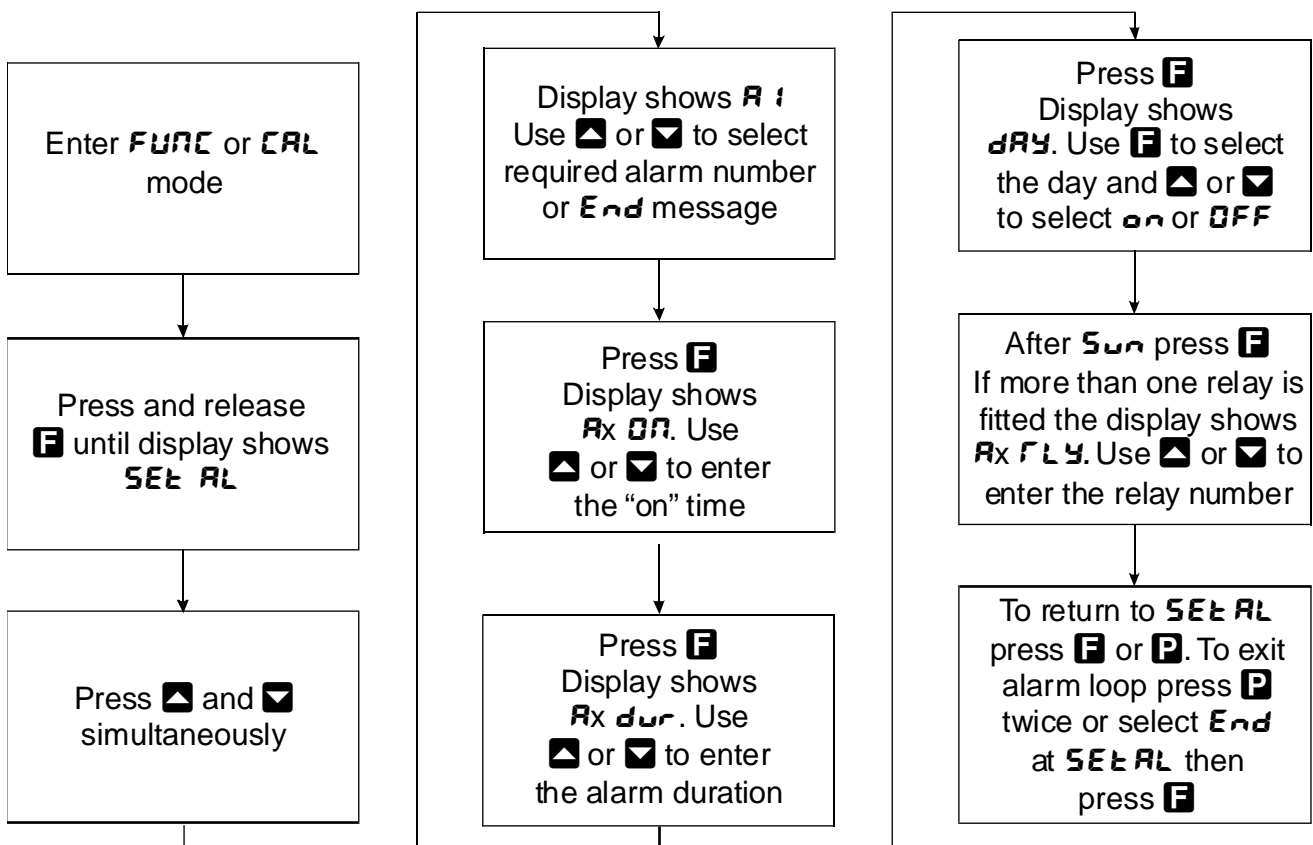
Enter FUNC or CAL mode

Press and release F until display shows SEt AL

Press ▲ and ▼ simultaneously

Display shows A 1 Use ▲ or ▼ to select required alarm number or End message

Press F Display shows Ax ON. Use ▲ or ▼ to enter the "on" time

Press F Display shows Ax dur. Use ▲ or ▼ to enter the alarm duration

Press F Display shows dAY. Use F to select the day and ▲ or ▼ to select on or OFF

After Sun press F If more than one relay is fitted the display shows Ax rLY. Use ▲ or ▼ to enter the relay number

To return to SEt AL press F or P. To exit alarm loop press P twice or select End at SEt AL then press F